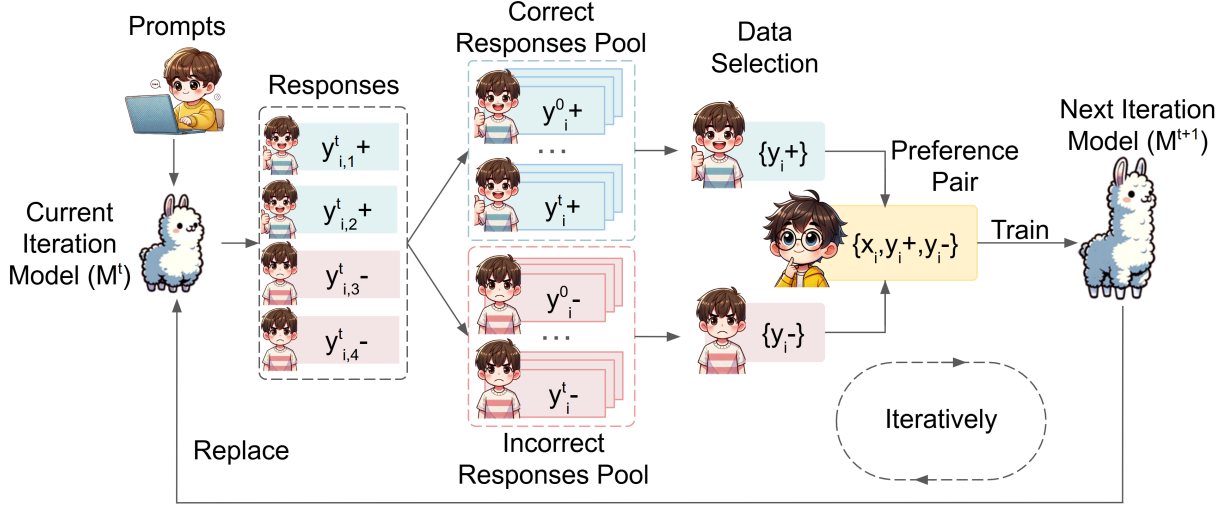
Prompts

Current Iteration Model ($M^t$)

Responses

$y^t_{i,1}+$

$y^t_{i,2}+$

$y^t_{i,3}-$

$y^t_{i,4}-$

Correct Responses Pool

$y^0_i+$

...

$y^t_i+$

$y^0_i-$

...

$y^t_i-$

Incorrect Responses Pool

Data Selection

$\{y_i+\}$

$\{y_i-\}$

Preference Pair

$\{x_i,y_i+,y_i-\}$

Train

Next Iteration Model ($M^{t+1}$)

Iteratively

Replace